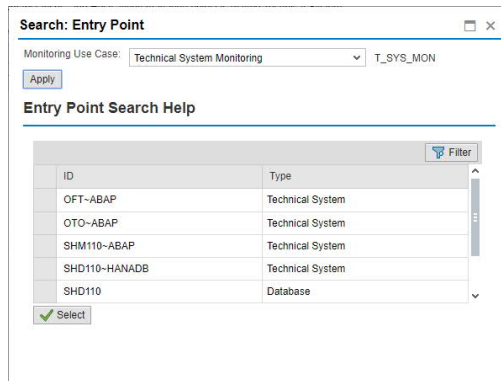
Search: Entry Point

Monitoring Use Case: Technical System Monitoring T_SYS_MON

Apply

Entry Point Search Help

Filter

| ID | Type |
|---|---|
| OFT~ABAP | Technical System |
| OTO~ABAP | Technical System |
| SHM110~ABAP | Technical System |
| SHD110~HANADB | Technical System |
| SHD110 | Database |

Select